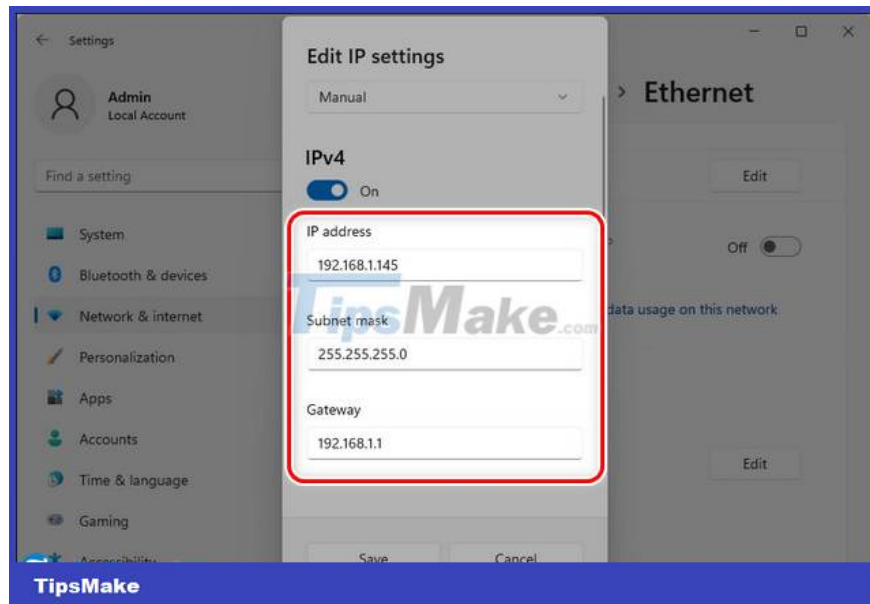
Settings

Admin
Local Account

Find a setting

System
Bluetooth & devices
Network & internet
Personalization
Apps
Accounts
Time & language
Gaming
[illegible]

Edit IP settings

Manual

IPv4

On

IP address
192.168.1.145

Subnet mask
255.255.255.0

Gateway
192.168.1.1

Save
Cancel

> Ethernet

Edit

Off

data usage on this network

Edit

TipsMake.com

TipsMake